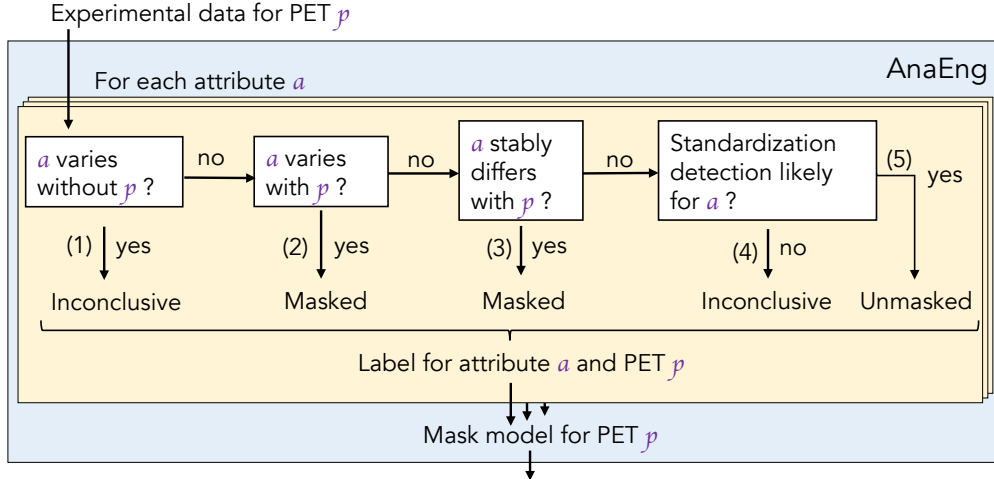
Experimental data for PET $p$

AnaEng

For each attribute $a$

$a$ varies without $p$ ?

no

$a$ varies with $p$ ?

no

$a$ stably differs with $p$ ?

no

Standardization detection likely for $a$ ?

(5) yes

(1) yes

Inconclusive

(2) yes

Masked

(3) yes

Masked

(4) no

Inconclusive

Unmasked

Label for attribute $a$ and PET $p$

Mask model for PET $p$